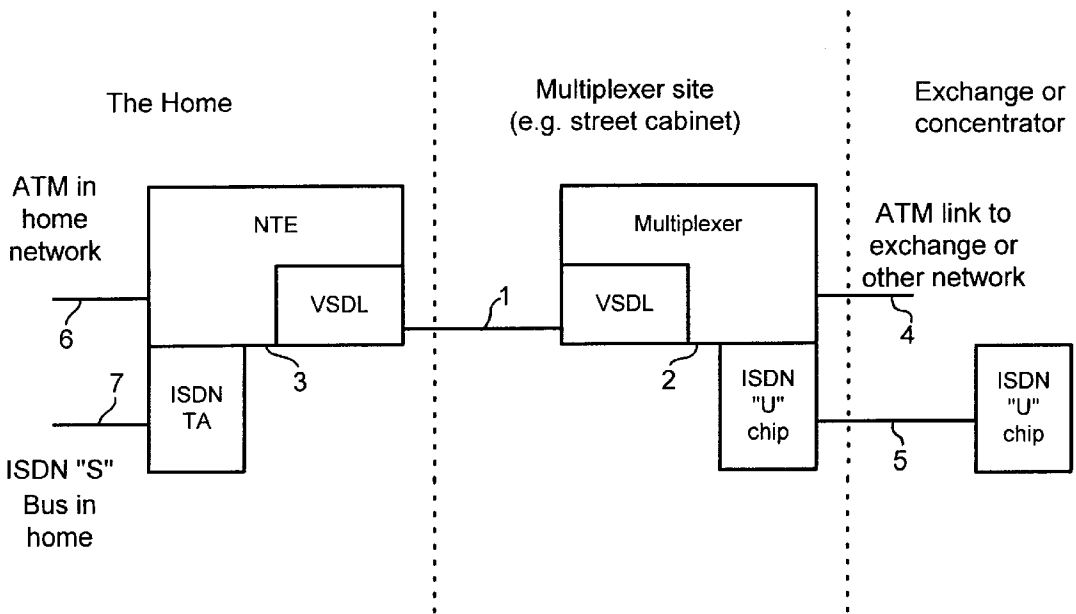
The Home

Multiplexer site (e.g. street cabinet)

Exchange or concentrator

ATM in home network

NTE

VSDL

Multiplexer

VSDL

ATM link to exchange or other network

1

6

7

ISDN TA

3

2

ISDN "U" chip

4

ISDN "U" chip

5

ISDN "S" Bus in home